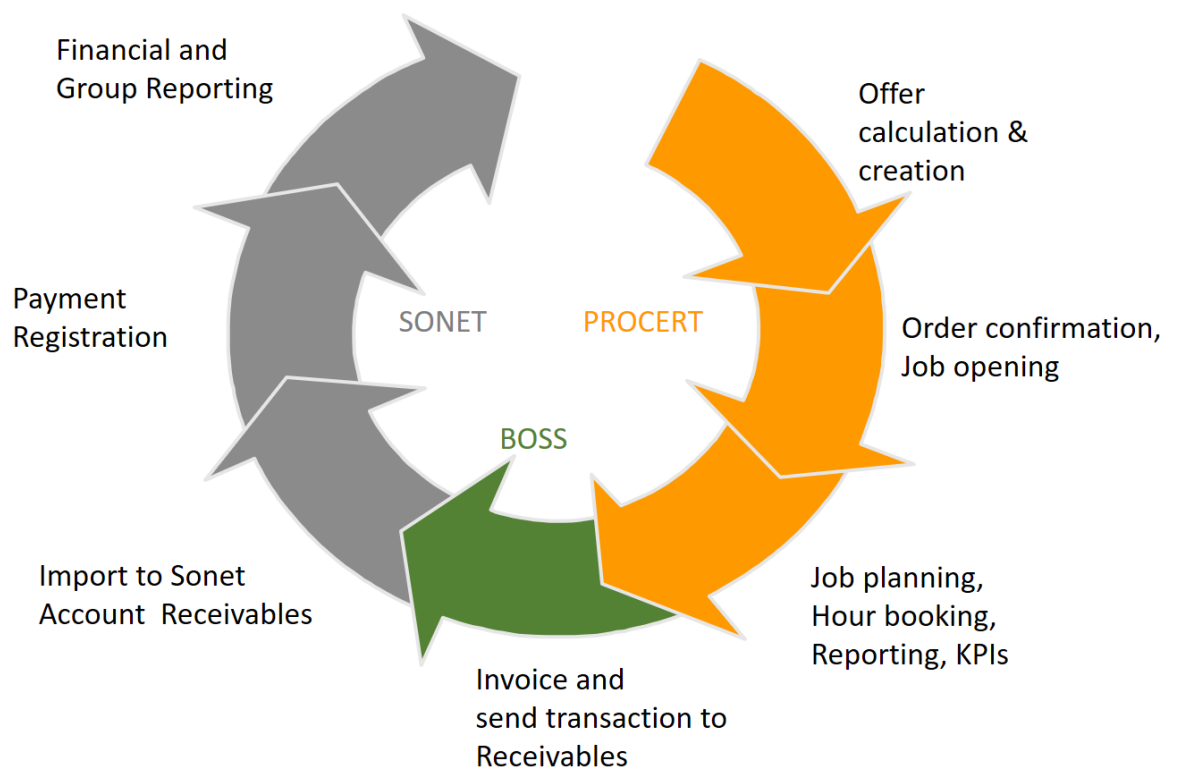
Financial and Group Reporting

Offer calculation & creation

Payment Registration

SONET

PROCERT

Order confirmation, Job opening

BOSS

Import to Sonet Account  Receivables

Job planning, Hour booking, Reporting, KPIs

Invoice and send transaction to Receivables